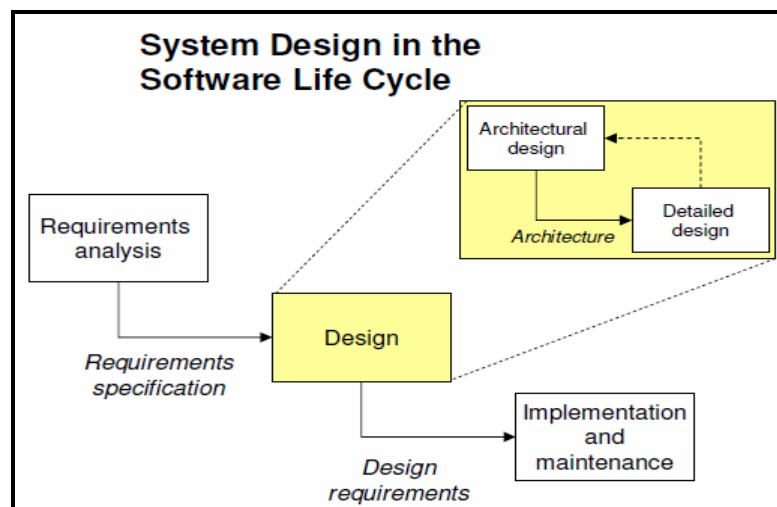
System Design in the Software Life Cycle

Architectural design

Detailed design

Architecture

Requirements analysis

Design

Requirements specification

Implementation and maintenance

Design requirements